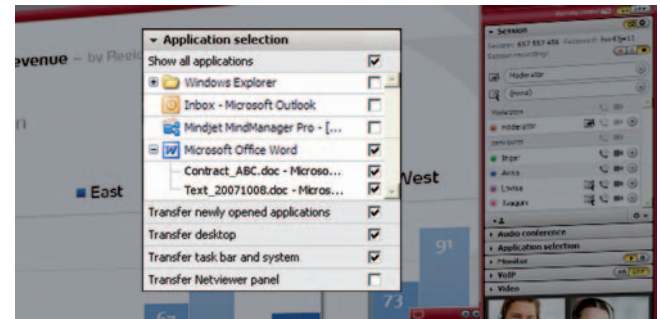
evenue – by Regio

East

West

91

73

▾ Application selection

Show all applications

Windows Explorer

Inbox - Microsoft Outlook

Mindjet MindManager Pro - [...

Microsoft Office Word

Contract_ABC.doc - Microso...

Text_20071008.doc - Micros...

Transfer newly opened applications

Transfer desktop

Transfer task bar and system

Transfer Netviewer panel

▾ Session

Session: 657 557 456 Password: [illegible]

Session recording: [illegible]

Moderator

(none)

Moderator

Moderator

Participants

Inger

Anna

Livisa

Joaquin

▸ Audio conference

▸ Application selection

▸ Monitor

▸ VoIP

▸ Video